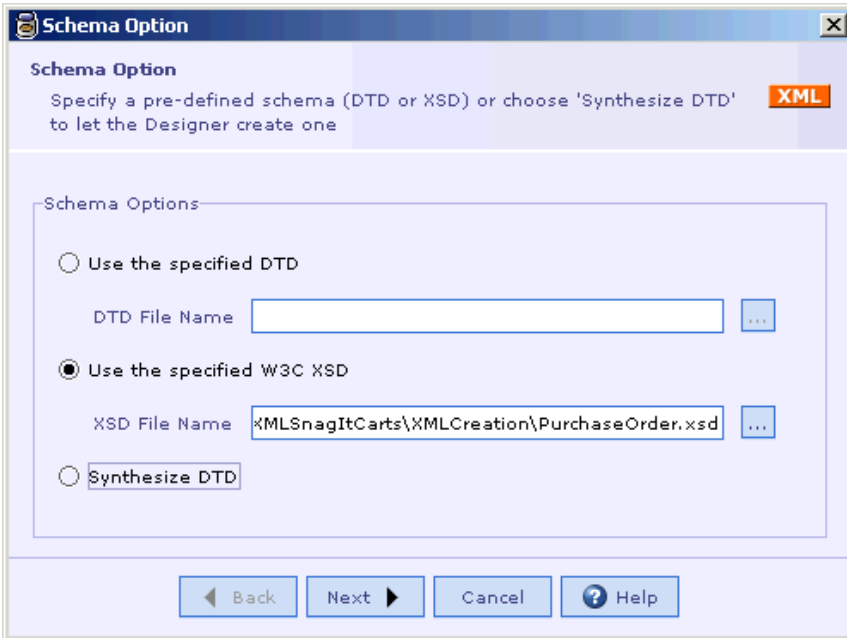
Schema Option

Schema Option

Specify a pre-defined schema (DTD or XSD) or choose 'Synthesize DTD' to let the Designer create one

XML

Schema Options

Use the specified DTD

DTD File Name

...

Use the specified W3C XSD

XSD File Name XMLSnagItCarts\XMLCreation\PurchaseOrder.xsd

...

Synthesize DTD

Back

Next

Cancel

Help